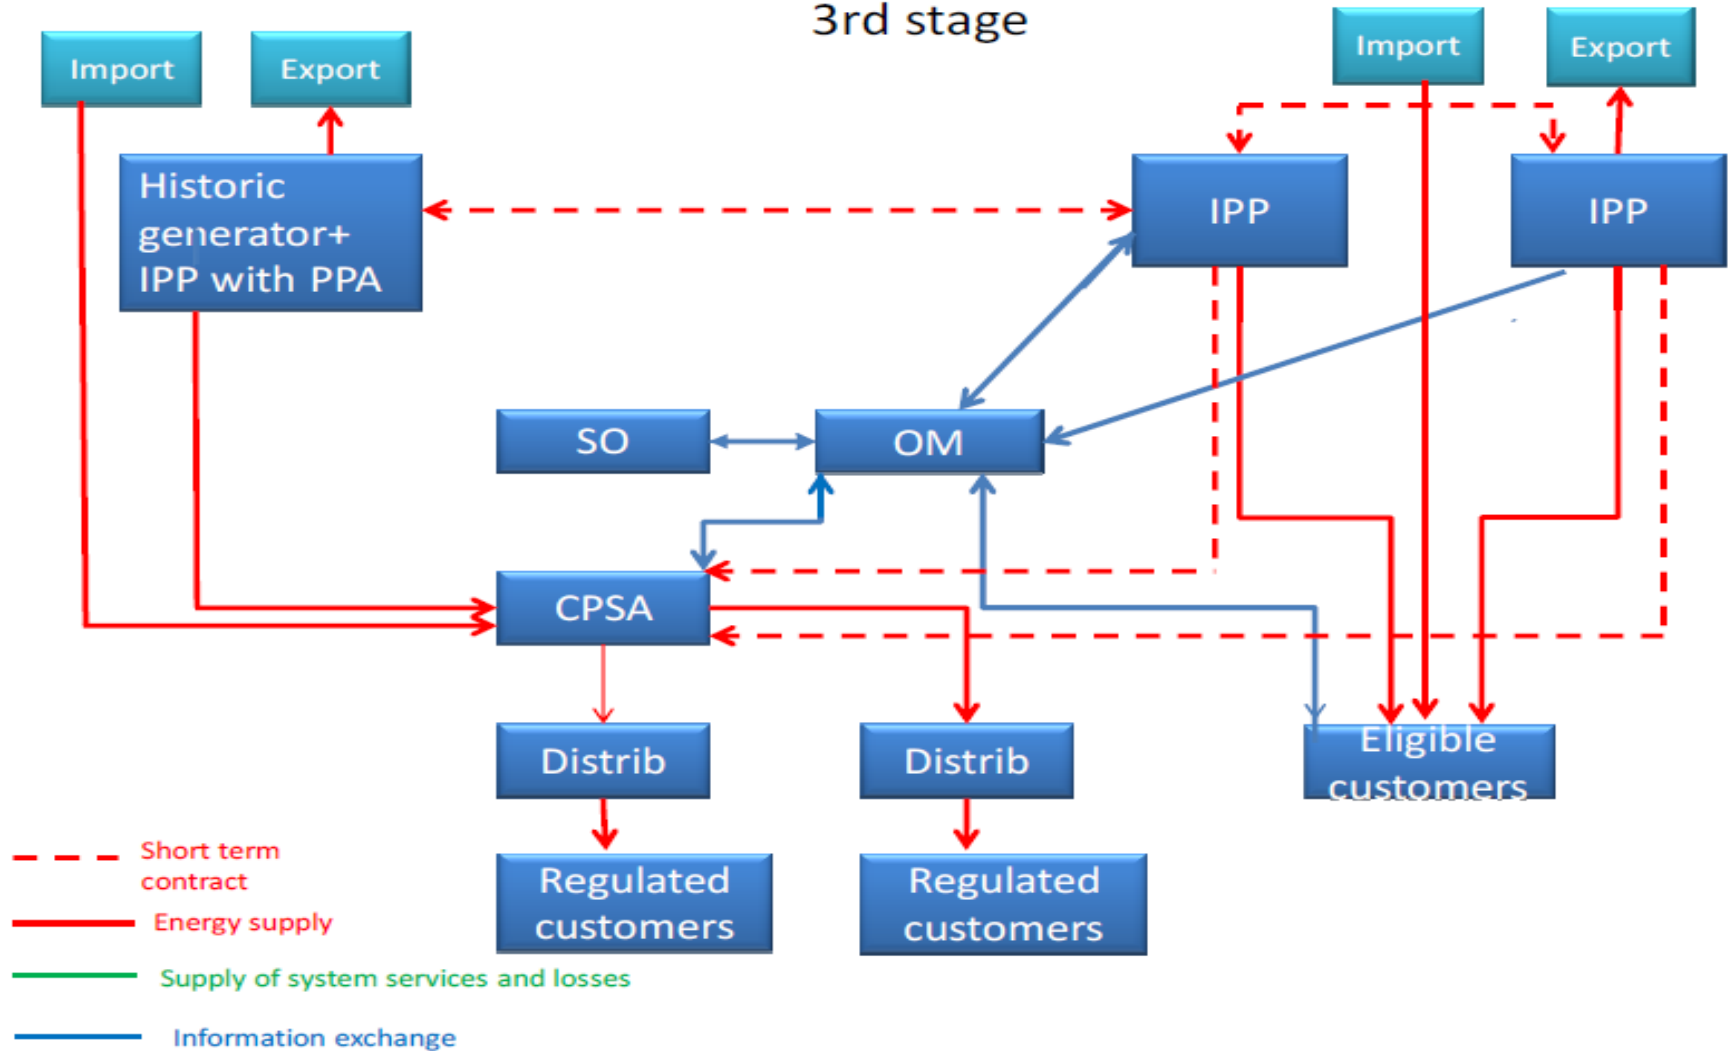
3rd stage

Import

Export

Import

Export

Historic generator+ IPP with PPA

IPP

IPP

SO

OM

CPSA

Distrib

Distrib

Eligible customers

Regulated customers

Regulated customers

Short term contract

Energy supply

Supply of system services and losses

Information exchange